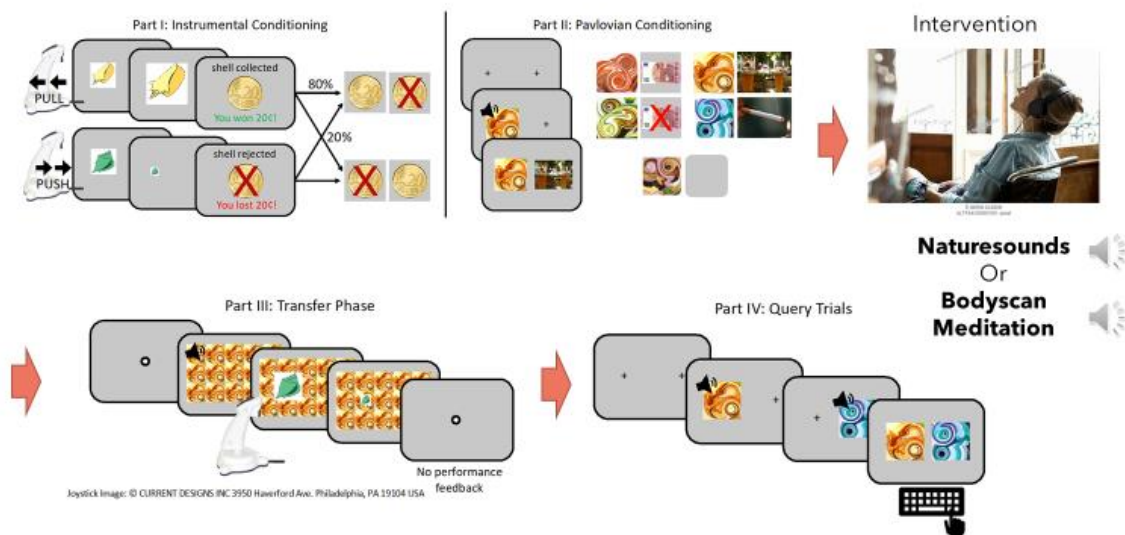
Part I: Instrumental Conditioning

PULL

shell collected

You won 20C!

80%

20%

PUSH

shell rejected

You lost 20C!

Part II: Pavlovian Conditioning

Intervention

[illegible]

Naturesounds
Or
Bodyscan
Meditation

Part III: Transfer Phase

No performance feedback

Joystick Image: © CURRENT DESIGNS INC 3950 Haverford Ave. Philadelphia, PA 19104 USA

Part IV: Query Trials